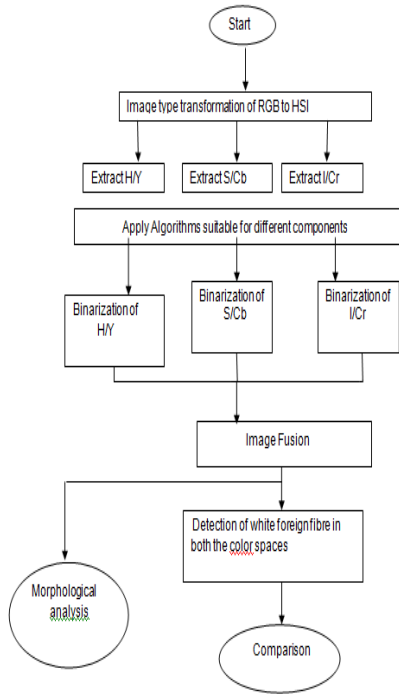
Start

Image type transformation of RGB to HSI

Extract H/Y

Extract S/Cb

Extract I/Cr

Apply Algorithms suitable for different components

Binarization of H/Y

Binarization of S/Cb

Binarization of I/Cr

Image Fusion

Detection of white foreign fibre in both the color spaces

Morphological analysis

Comparison